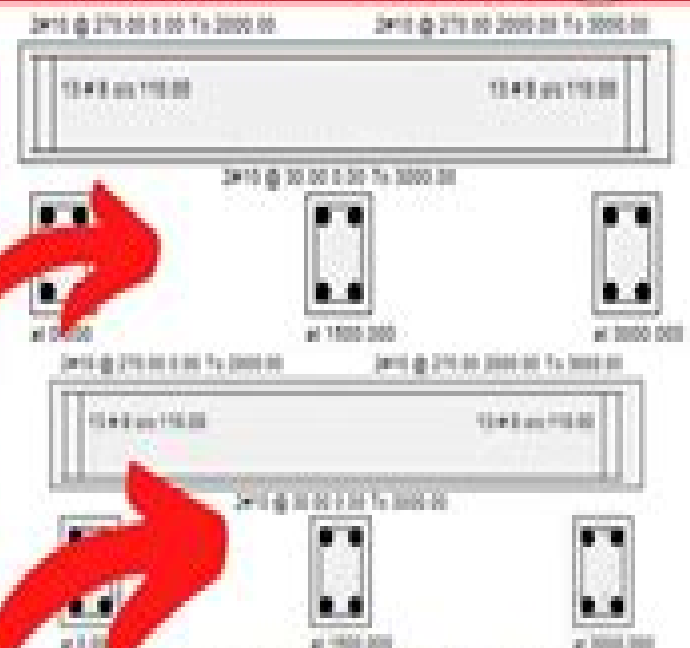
2#10 @ 270.00 0.00 To 2000.00
2#10 @ 270.00 2000.00 To 3000.00
13#8 cc 110.00
13#8 cc 110.00
2#10 @ 30.00 0.00 To 3000.00
at 0.000
at 1500.000
at 3000.000
2#10 @ 270.00 0.00 To 2000.00
2#10 @ 270.00 2000.00 To 3000.00
13#8 cc 110.00
13#8 cc 110.00
2#10 @ 30.00 0.00 To 3000.00
at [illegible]
at 1500.000
at 3000.000